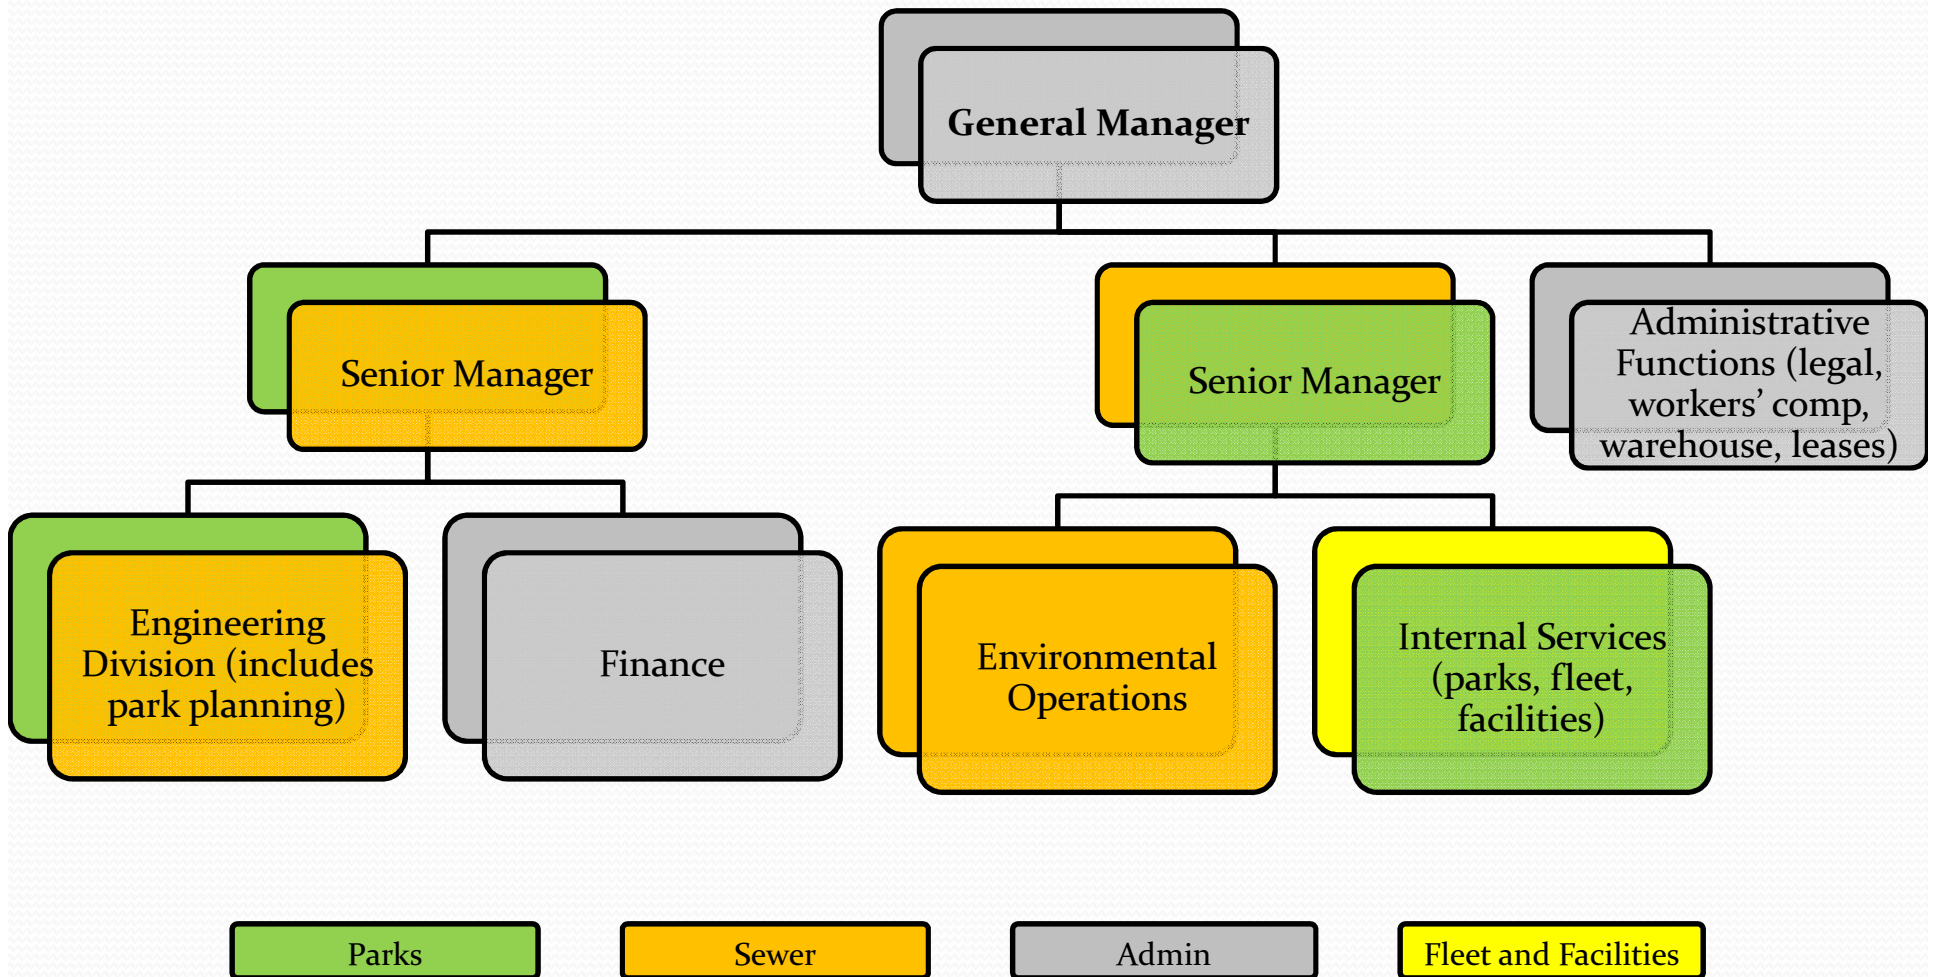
General Manager

Senior Manager

Senior Manager

Administrative Functions (legal, workers' comp, warehouse, leases)

Engineering Division (includes park planning)

Finance

Environmental Operations

Internal Services (parks, fleet, facilities)

Parks

Sewer

Admin

Fleet and Facilities